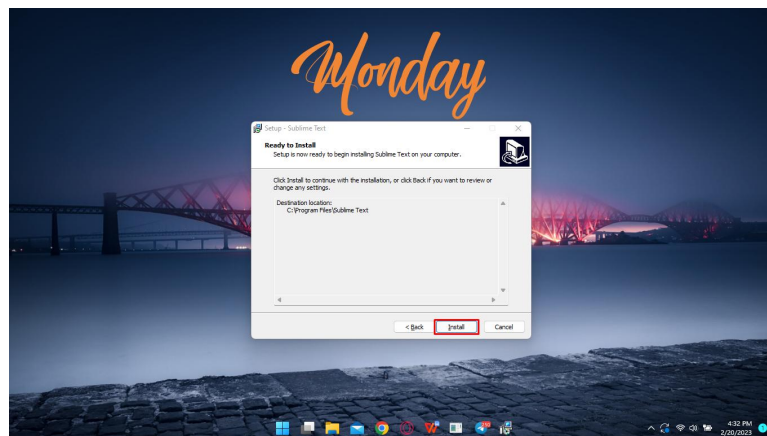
Monday

Setup - Sublime Text

Ready to Install
Setup is now ready to begin installing Sublime Text on your computer.

Click Install to continue with the installation, or click Back if you want to review or change any settings.

Destination location:
C:\Program Files\Sublime Text

< Back
Install
Cancel

4:32 PM
2/20/2023